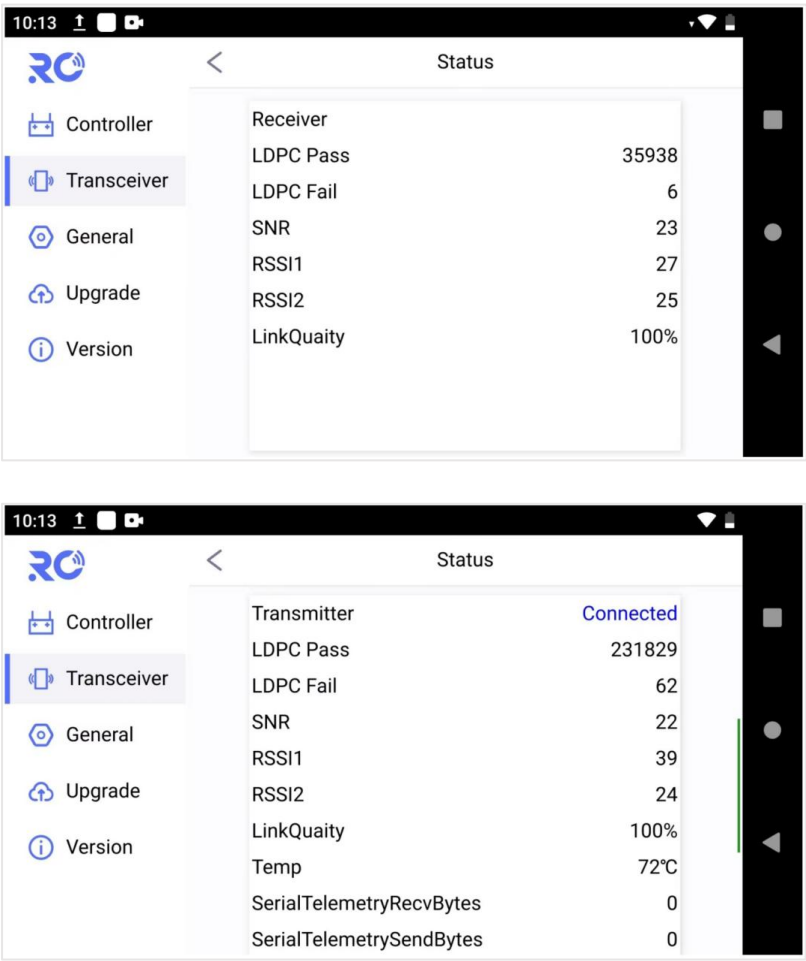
10:13

RC

Controller

Transceiver

General

Upgrade

Version

Status

| | |
|---|---|
| Receiver | |
| LDPC Pass | 35938 |
| LDPC Fail | 6 |
| SNR | 23 |
| RSSI1 | 27 |
| RSSI2 | 25 |
| LinkQuaity | 100% |

10:13

RC

Controller

Transceiver

General

Upgrade

Version

Status

| | |
|---|---|
| Transmitter | Connected |
| LDPC Pass | 231829 |
| LDPC Fail | 62 |
| SNR | 22 |
| RSSI1 | 39 |
| RSSI2 | 24 |
| LinkQuaity | 100% |
| Temp | 72℃ |
| SerialTelemetryRecvBytes | 0 |
| SerialTelemetrySendBytes | 0 |